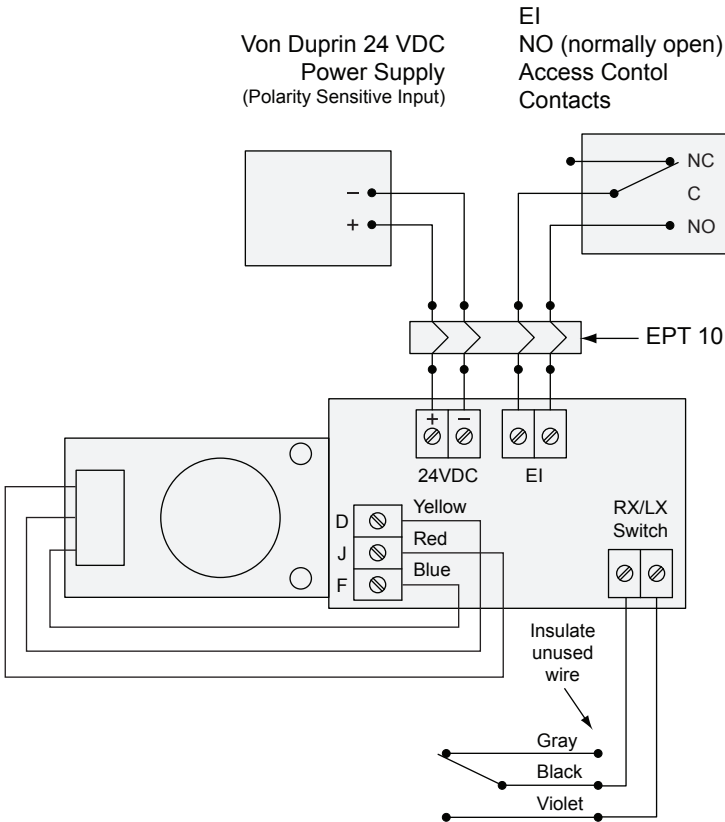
Von Duprin 24 VDC Power Supply (Polarity Sensitive Input)

EI
NO (normally open)
Access Contol
Contacts

–
+

NC
C
NO

EPT 10

+ –
24VDC
EI

D
J
F
Yellow
Red
Blue

RX/LX
Switch

Insulate unused wire

Gray
Black
Violet